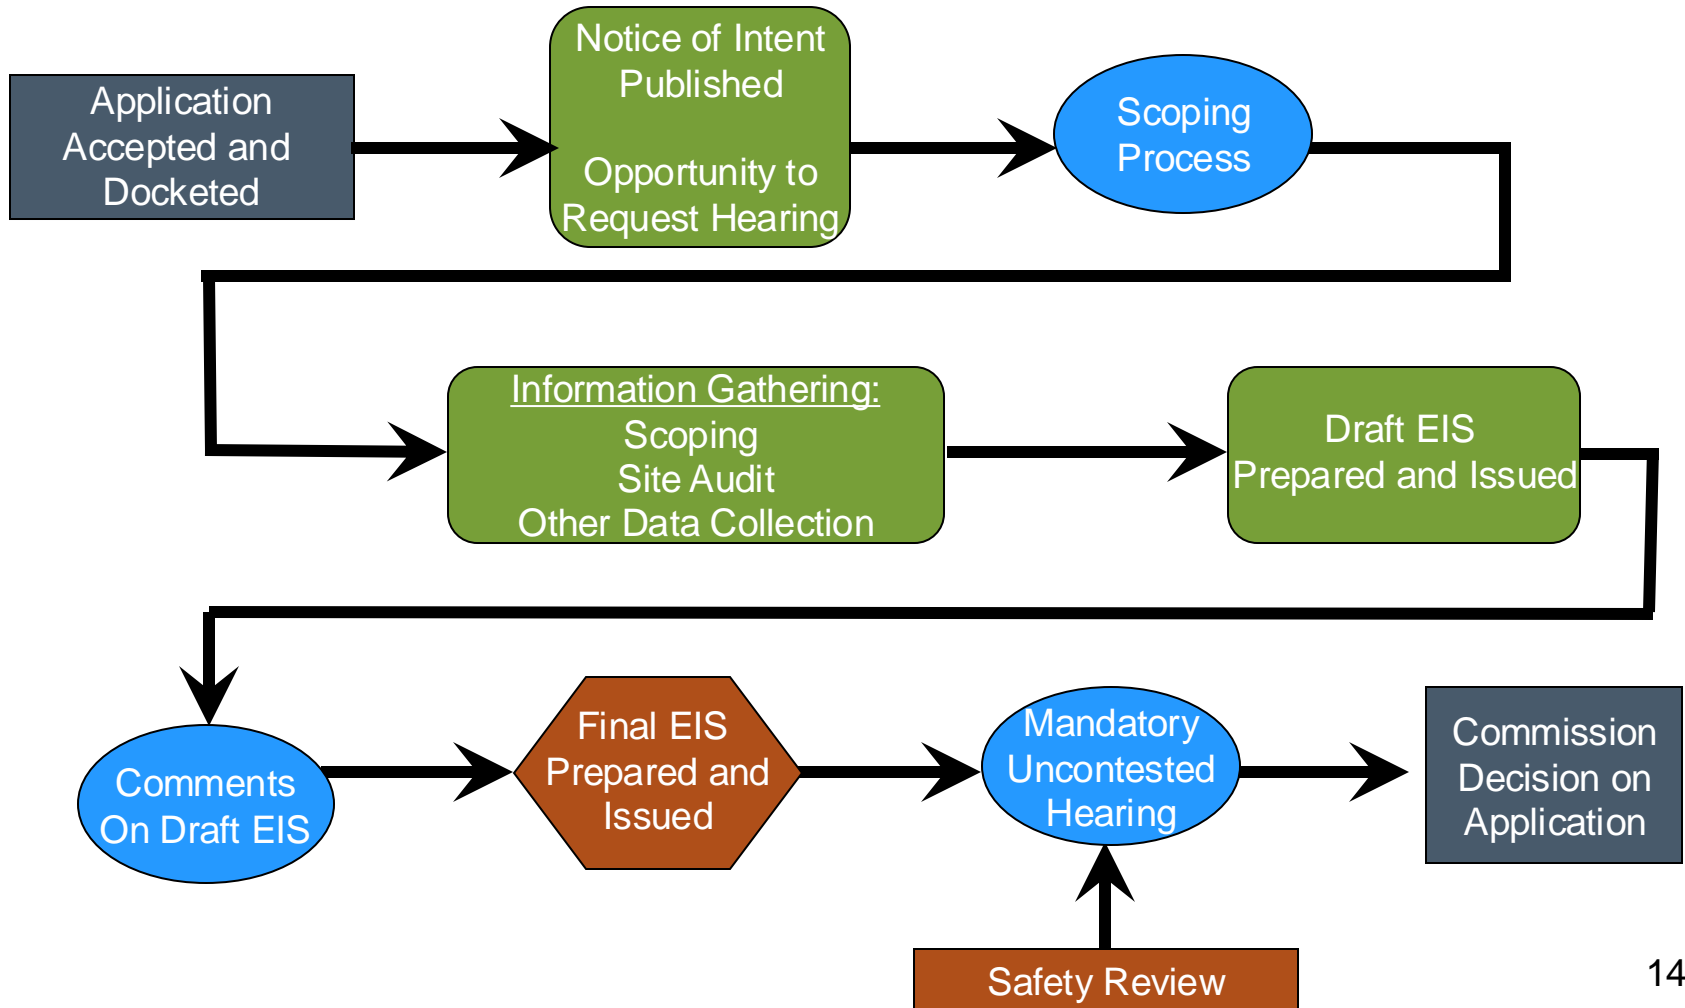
Application Accepted and Docketed

Notice of Intent Published

Opportunity to Request Hearing

Scoping Process

Information Gathering:
Scoping
Site Audit
Other Data Collection

Draft EIS Prepared and Issued

Comments On Draft EIS

Final EIS Prepared and Issued

Mandatory Uncontested Hearing

Commission Decision on Application

Safety Review

14